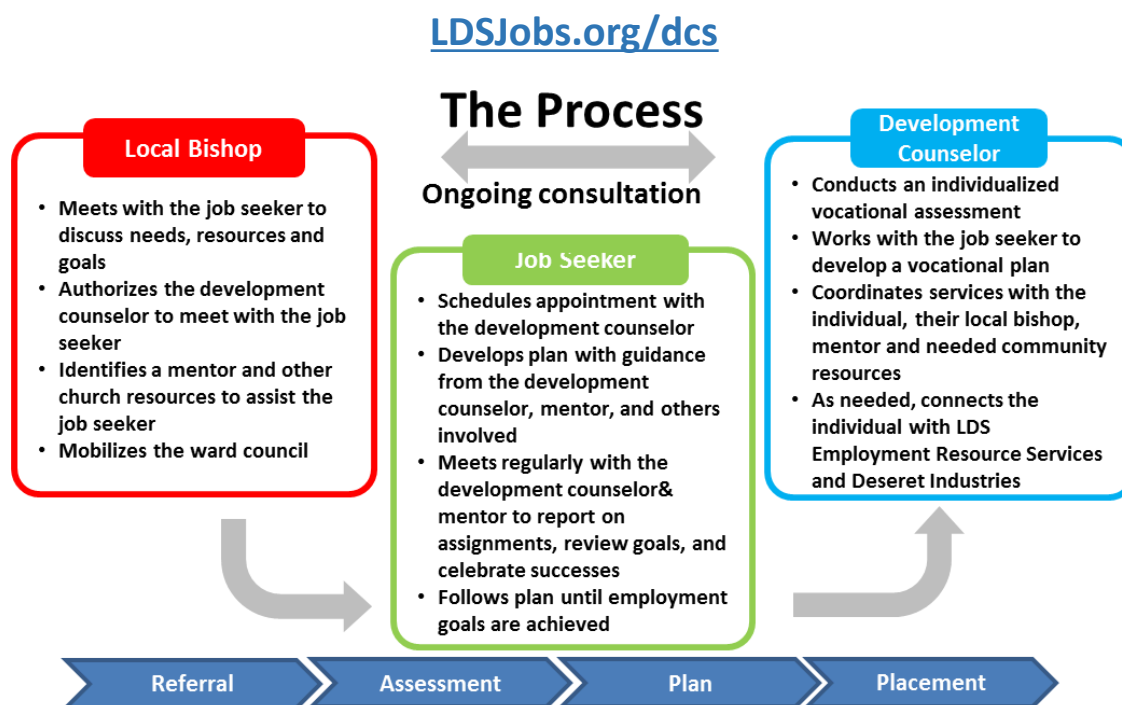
LDSJobs.org/dcs

The Process

Ongoing consultation

Local Bishop

- Meets with the job seeker to discuss needs, resources and goals
- Authorizes the development counselor to meet with the job seeker
- Identifies a mentor and other church resources to assist the job seeker
- Mobilizes the ward council

Job Seeker

- Schedules appointment with the development counselor
- Develops plan with guidance from the development counselor, mentor, and others involved
- Meets regularly with the development counselor& mentor to report on assignments, review goals, and celebrate successes
- Follows plan until employment goals are achieved

Development Counselor

- Conducts an individualized vocational assessment
- Works with the job seeker to develop a vocational plan
- Coordinates services with the individual, their local bishop, mentor and needed community resources
- As needed, connects the individual with LDS Employment Resource Services and Deseret Industries

Referral

Assessment

Plan

Placement